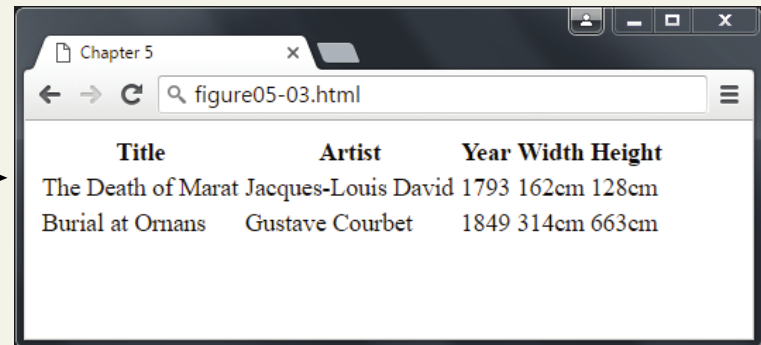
Chapter 5

figure05-03.html

| Title | Artist | Year | Width | Height |
|---|---|---|---|---|
| The Death of Marat | Jacques-Louis David | 1793 | 162cm | 128cm |
| Burial at Ornans | Gustave Courbet | 1849 | 314cm | 663cm |